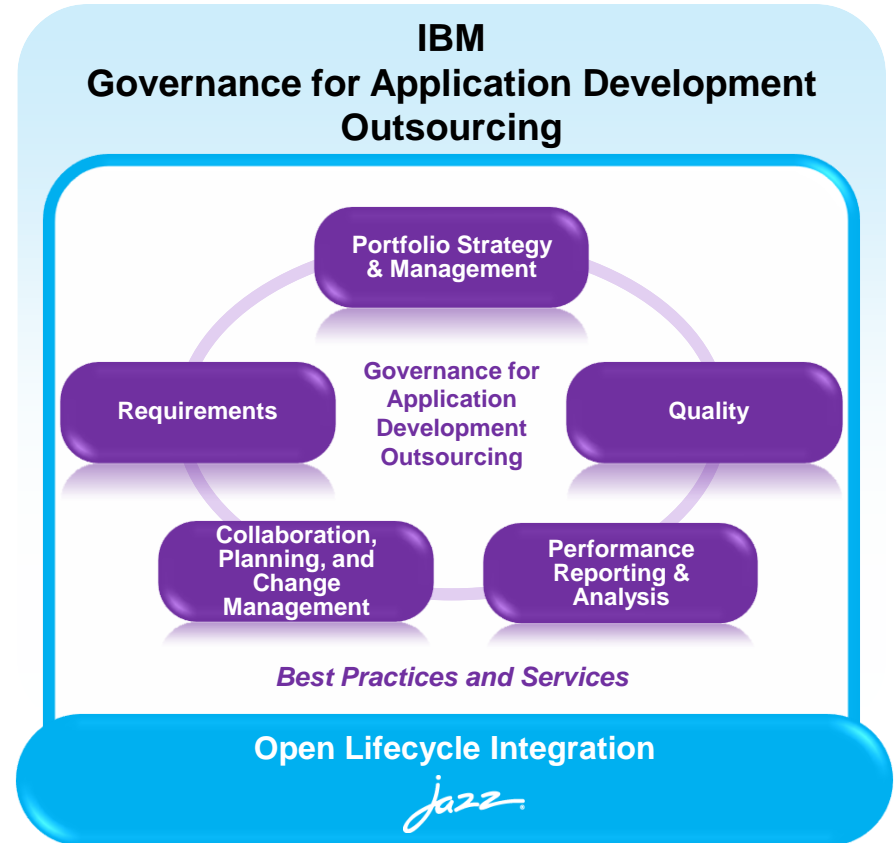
IBM
Governance for Application Development Outsourcing

Portfolio Strategy & Management

Requirements

Governance for Application Development Outsourcing

Quality

Collaboration, Planning, and Change Management

Performance Reporting & Analysis

Best Practices and Services

Open Lifecycle Integration

Jazz